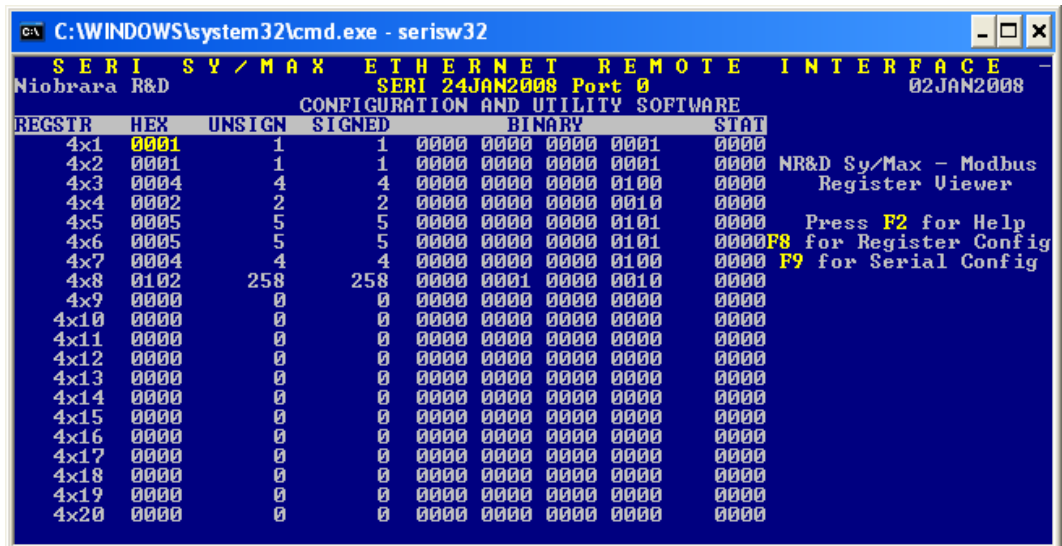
C:\WINDOWS\system32\cmd.exe - serisw32

S E R I   S Y / M A X   E T H E R N E T   R E M O T E   I N T E R F A C E -
Niobrara R&D   SERI 24JAN2008 Port 0   02JAN2008
CONFIGURATION AND UTILITY SOFTWARE

| REGSTR | HEX | UNSIGN | SIGNED | BINARY | STAT |
|---|---|---|---|---|---|
| 4x1 | 0001 | 1 | 1 | 0000 0000 0000 0001 | 0000 |
| 4x2 | 0001 | 1 | 1 | 0000 0000 0000 0001 | 0000 |
| 4x3 | 0004 | 4 | 4 | 0000 0000 0000 0100 | 0000 |
| 4x4 | 0002 | 2 | 2 | 0000 0000 0000 0010 | 0000 |
| 4x5 | 0005 | 5 | 5 | 0000 0000 0000 0101 | 0000 |
| 4x6 | 0005 | 5 | 5 | 0000 0000 0000 0101 | 0000 |
| 4x7 | 0004 | 4 | 4 | 0000 0000 0000 0100 | 0000 |
| 4x8 | 0102 | 258 | 258 | 0000 0001 0000 0010 | 0000 |
| 4x9 | 0000 | 0 | 0 | 0000 0000 0000 0000 | 0000 |
| 4x10 | 0000 | 0 | 0 | 0000 0000 0000 0000 | 0000 |
| 4x11 | 0000 | 0 | 0 | 0000 0000 0000 0000 | 0000 |
| 4x12 | 0000 | 0 | 0 | 0000 0000 0000 0000 | 0000 |
| 4x13 | 0000 | 0 | 0 | 0000 0000 0000 0000 | 0000 |
| 4x14 | 0000 | 0 | 0 | 0000 0000 0000 0000 | 0000 |
| 4x15 | 0000 | 0 | 0 | 0000 0000 0000 0000 | 0000 |
| 4x16 | 0000 | 0 | 0 | 0000 0000 0000 0000 | 0000 |
| 4x17 | 0000 | 0 | 0 | 0000 0000 0000 0000 | 0000 |
| 4x18 | 0000 | 0 | 0 | 0000 0000 0000 0000 | 0000 |
| 4x19 | 0000 | 0 | 0 | 0000 0000 0000 0000 | 0000 |
| 4x20 | 0000 | 0 | 0 | 0000 0000 0000 0000 | 0000 |

NR&D Sy/Max - Modbus
Register Viewer

Press F2 for Help
F8 for Register Config
F9 for Serial Config